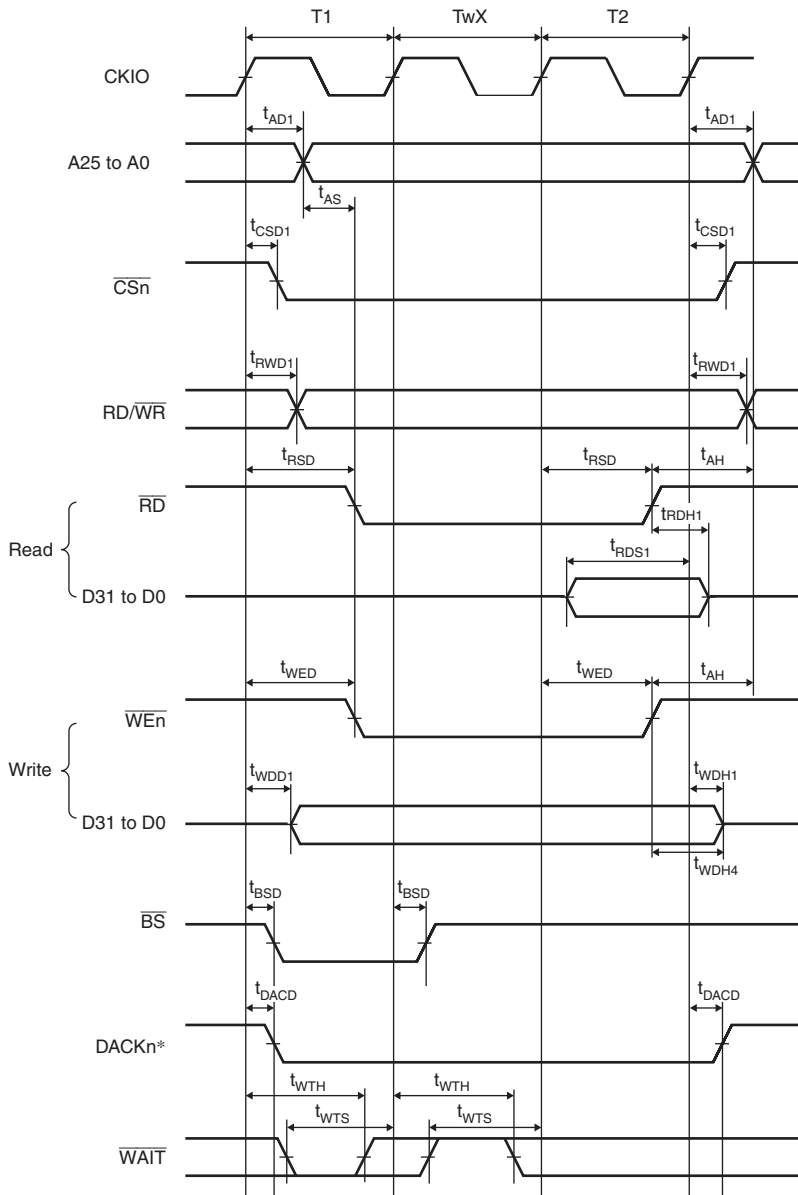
T1
TwX
T2
CKIO
$t_{AD1}$
$t_{AD1}$
A25 to A0
$t_{AS}$
$t_{CSD1}$
$t_{CSD1}$
$\overline{CSn}$
$t_{RWD1}$
$t_{RWD1}$
RD/$\overline{WR}$
$t_{RSD}$
$t_{RSD}$
$t_{AH}$
$\overline{RD}$
$t_{RDH1}$
Read
$t_{RDS1}$
D31 to D0
$t_{WED}$
$t_{WED}$
$t_{AH}$
$\overline{WEn}$
Write
$t_{WDD1}$
$t_{WDH1}$
D31 to D0
$t_{WDH4}$
$t_{BSD}$
$t_{BSD}$
$\overline{BS}$
$t_{DACD}$
$t_{DACD}$
DACKn*
$t_{WTH}$
$t_{WTH}$
$t_{WTS}$
$t_{WTS}$
$\overline{WAIT}$